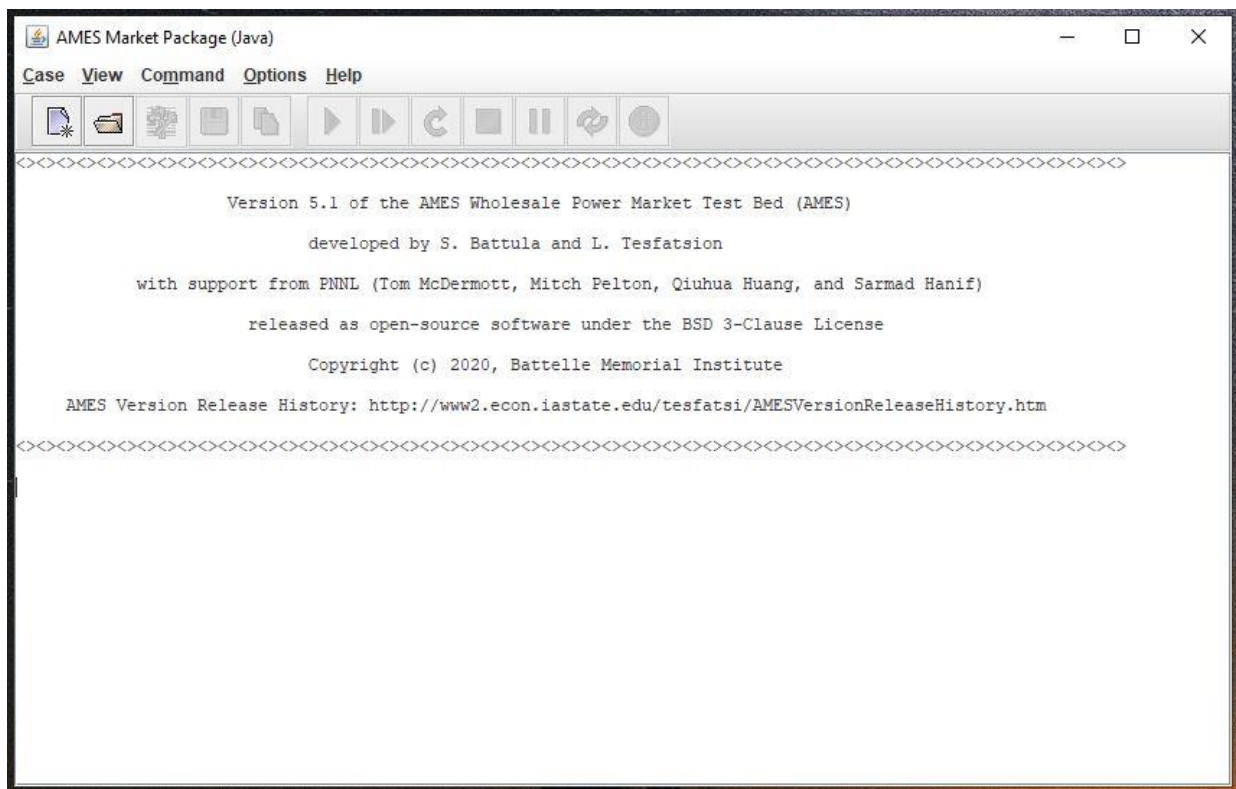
AMES Market Package (Java)

Case View Command Options Help

<><><><><><><><><><><><><><><><><><><><><><><><><><><><><><><><><><><><><><><><><><><><><><><><><><>

Version 5.1 of the AMES Wholesale Power Market Test Bed (AMES)

developed by S. Battula and L. Tesfatsion

with support from PNNL (Tom McDermott, Mitch Pelton, Qiuhua Huang, and Sarmad Hanif)

released as open-source software under the BSD 3-Clause License

Copyright (c) 2020, Battelle Memorial Institute

AMES Version Release History: http://www2.econ.iastate.edu/tesfatsi/AMESVersionReleaseHistory.htm

<><><><><><><><><><><><><><><><><><><><><><><><><><><><><><><><><><><><><><><><><><><><><><><><><><>